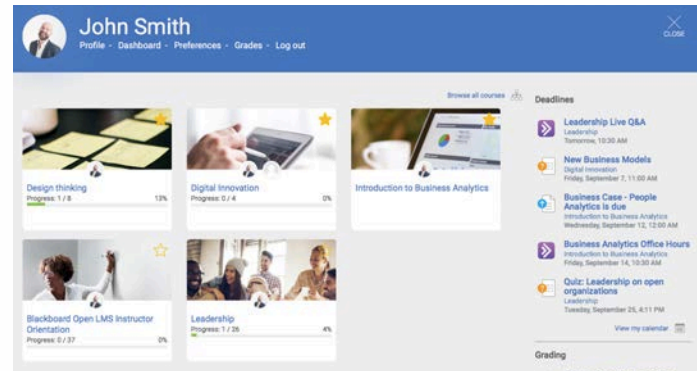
John Smith

Profile - Dashboard - Preferences - Grades - Log out

CLOSE

Browse all courses

Design thinking
Progress: 1 / 8 13%

Digital Innovation
Progress: 0 / 4 0%

Introduction to Business Analytics

Blackboard Open LMS Instructor Orientation
Progress: 0 / 37 0%

Leadership
Progress: 1 / 26 4%

Deadlines

Leadership Live Q&A
Leadership
Tomorrow, 10:30 AM

New Business Models
Digital innovation
Friday, September 7, 11:00 AM

Business Case - People Analytics is due
Introduction to Business Analytics
Wednesday, September 12, 12:00 AM

Business Analytics Office Hours
Introduction to Business Analytics
Friday, September 14, 10:30 AM

Quiz: Leadership on open organizations
Leadership
Tuesday, September 25, 4:11 PM

View my calendar

Grading